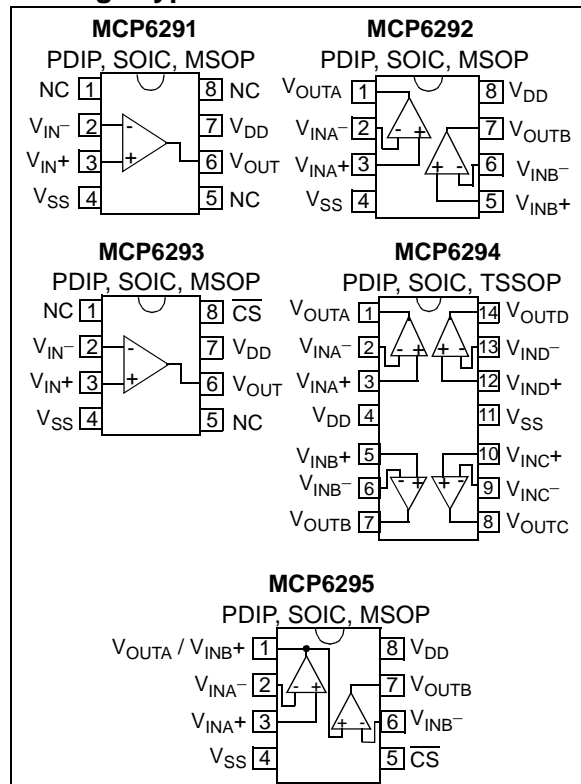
MCP6291
PDIP, SOIC, MSOP
NC 1
$V_{IN}-$ 2
$V_{IN}+$ 3
$V_{SS}$ 4
-
+
8 NC
7 $V_{DD}$
6 $V_{OUT}$
5 NC

MCP6292
PDIP, SOIC, MSOP
$V_{OUTA}$ 1
$V_{INA}-$ 2
$V_{INA}+$ 3
$V_{SS}$ 4
- +
+ -
8 $V_{DD}$
7 $V_{OUTB}$
6 $V_{INB}-$
5 $V_{INB}+$

MCP6293
PDIP, SOIC, MSOP
NC 1
$V_{IN}-$ 2
$V_{IN}+$ 3
$V_{SS}$ 4
-
+
8 $\overline{CS}$
7 $V_{DD}$
6 $V_{OUT}$
5 NC

MCP6294
PDIP, SOIC, TSSOP
$V_{OUTA}$ 1
$V_{INA}-$ 2
$V_{INA}+$ 3
$V_{DD}$ 4
$V_{INB}+$ 5
$V_{INB}-$ 6
$V_{OUTB}$ 7
- + + -
- + + -
14 $V_{OUTD}$
13 $V_{IND}-$
12 $V_{IND}+$
11 $V_{SS}$
10 $V_{INC}+$
9 $V_{INC}-$
8 $V_{OUTC}$

MCP6295
PDIP, SOIC, MSOP
$V_{OUTA}$ / $V_{INB}+$ 1
$V_{INA}-$ 2
$V_{INA}+$ 3
$V_{SS}$ 4
- +
+ -
8 $V_{DD}$
7 $V_{OUTB}$
6 $V_{INB}-$
5 $\overline{CS}$